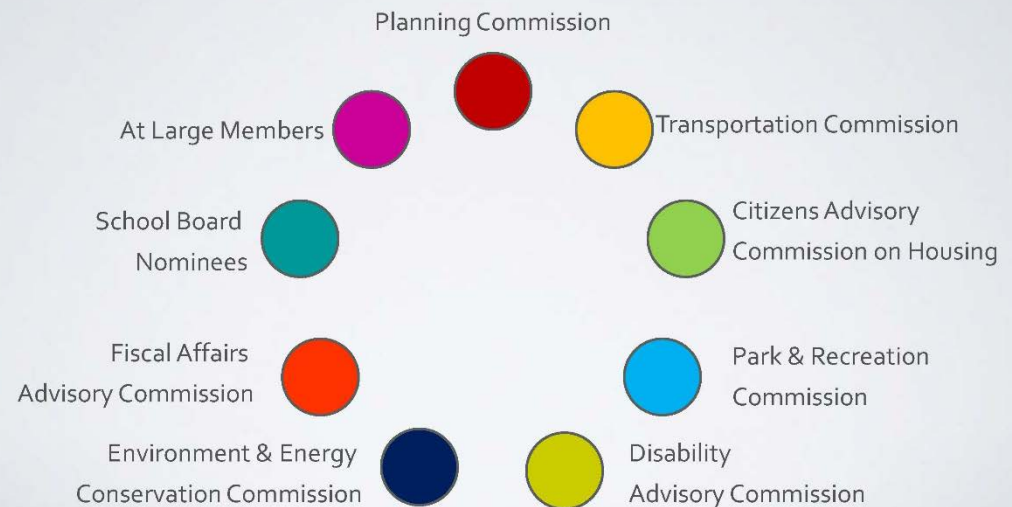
Planning Commission

At Large Members

Transportation Commission

School Board Nominees

Citizens Advisory Commission on Housing

Fiscal Affairs Advisory Commission

Park & Recreation Commission

Environment & Energy Conservation Commission

Disability Advisory Commission